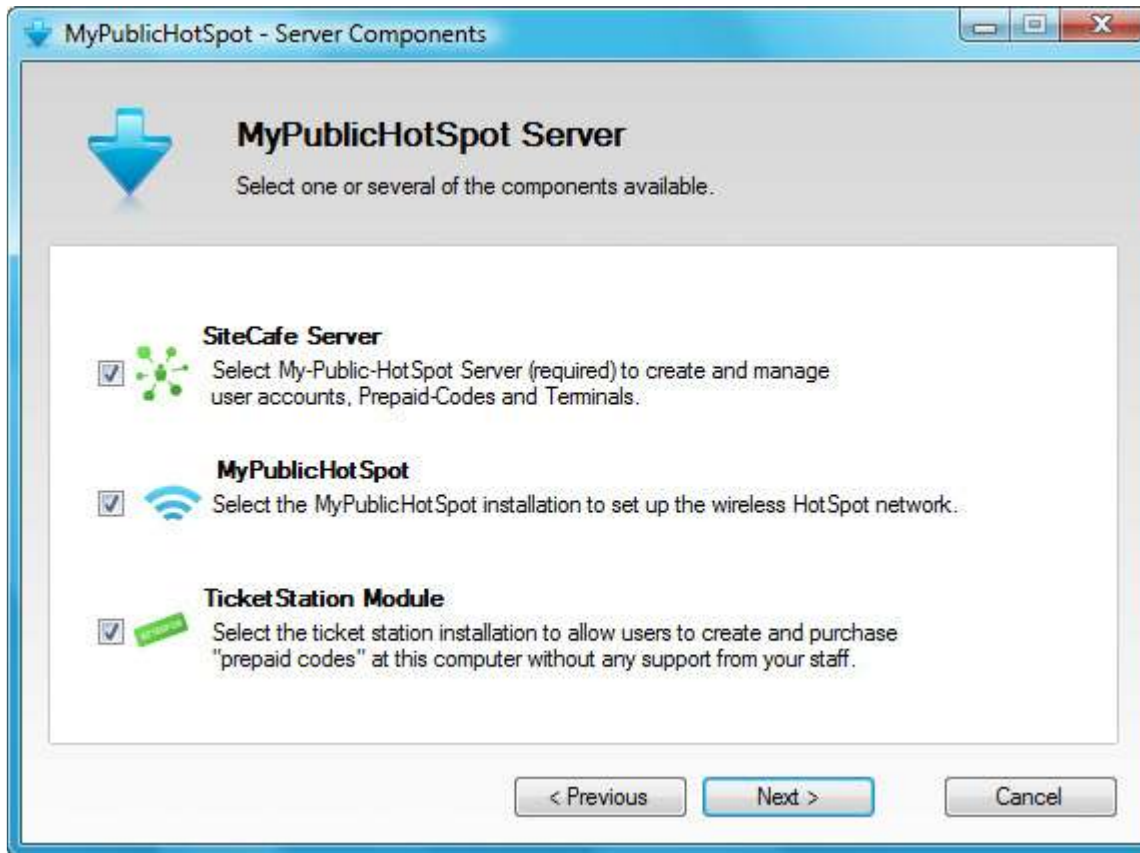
MyPublicHotSpot - Server Components

MyPublicHotSpot Server

Select one or several of the components available.

SiteCafe Server

Select My-Public-HotSpot Server (required) to create and manage user accounts, Prepaid-Codes and Terminals.

MyPublicHotSpot

Select the MyPublicHotSpot installation to set up the wireless HotSpot network.

TicketStation Module

Select the ticket station installation to allow users to create and purchase "prepaid codes" at this computer without any support from your staff.

< Previous

Next >

Cancel